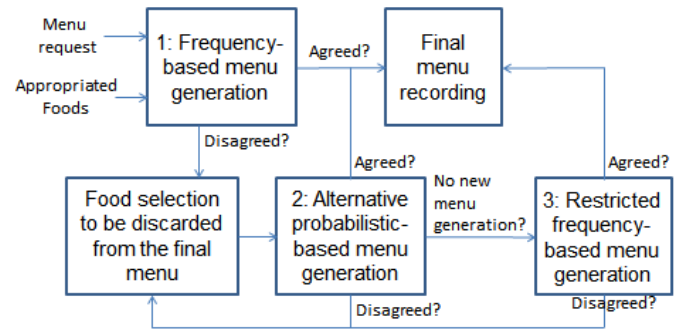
Menu request

Appropriated Foods

1: Frequency-based menu generation

Agreed?

Final menu recording

Disagreed?

Agreed?

Agreed?

Food selection to be discarded from the final menu

2: Alternative probabilistic-based menu generation

No new menu generation?

3: Restricted frequency-based menu generation

Disagreed?

Disagreed?